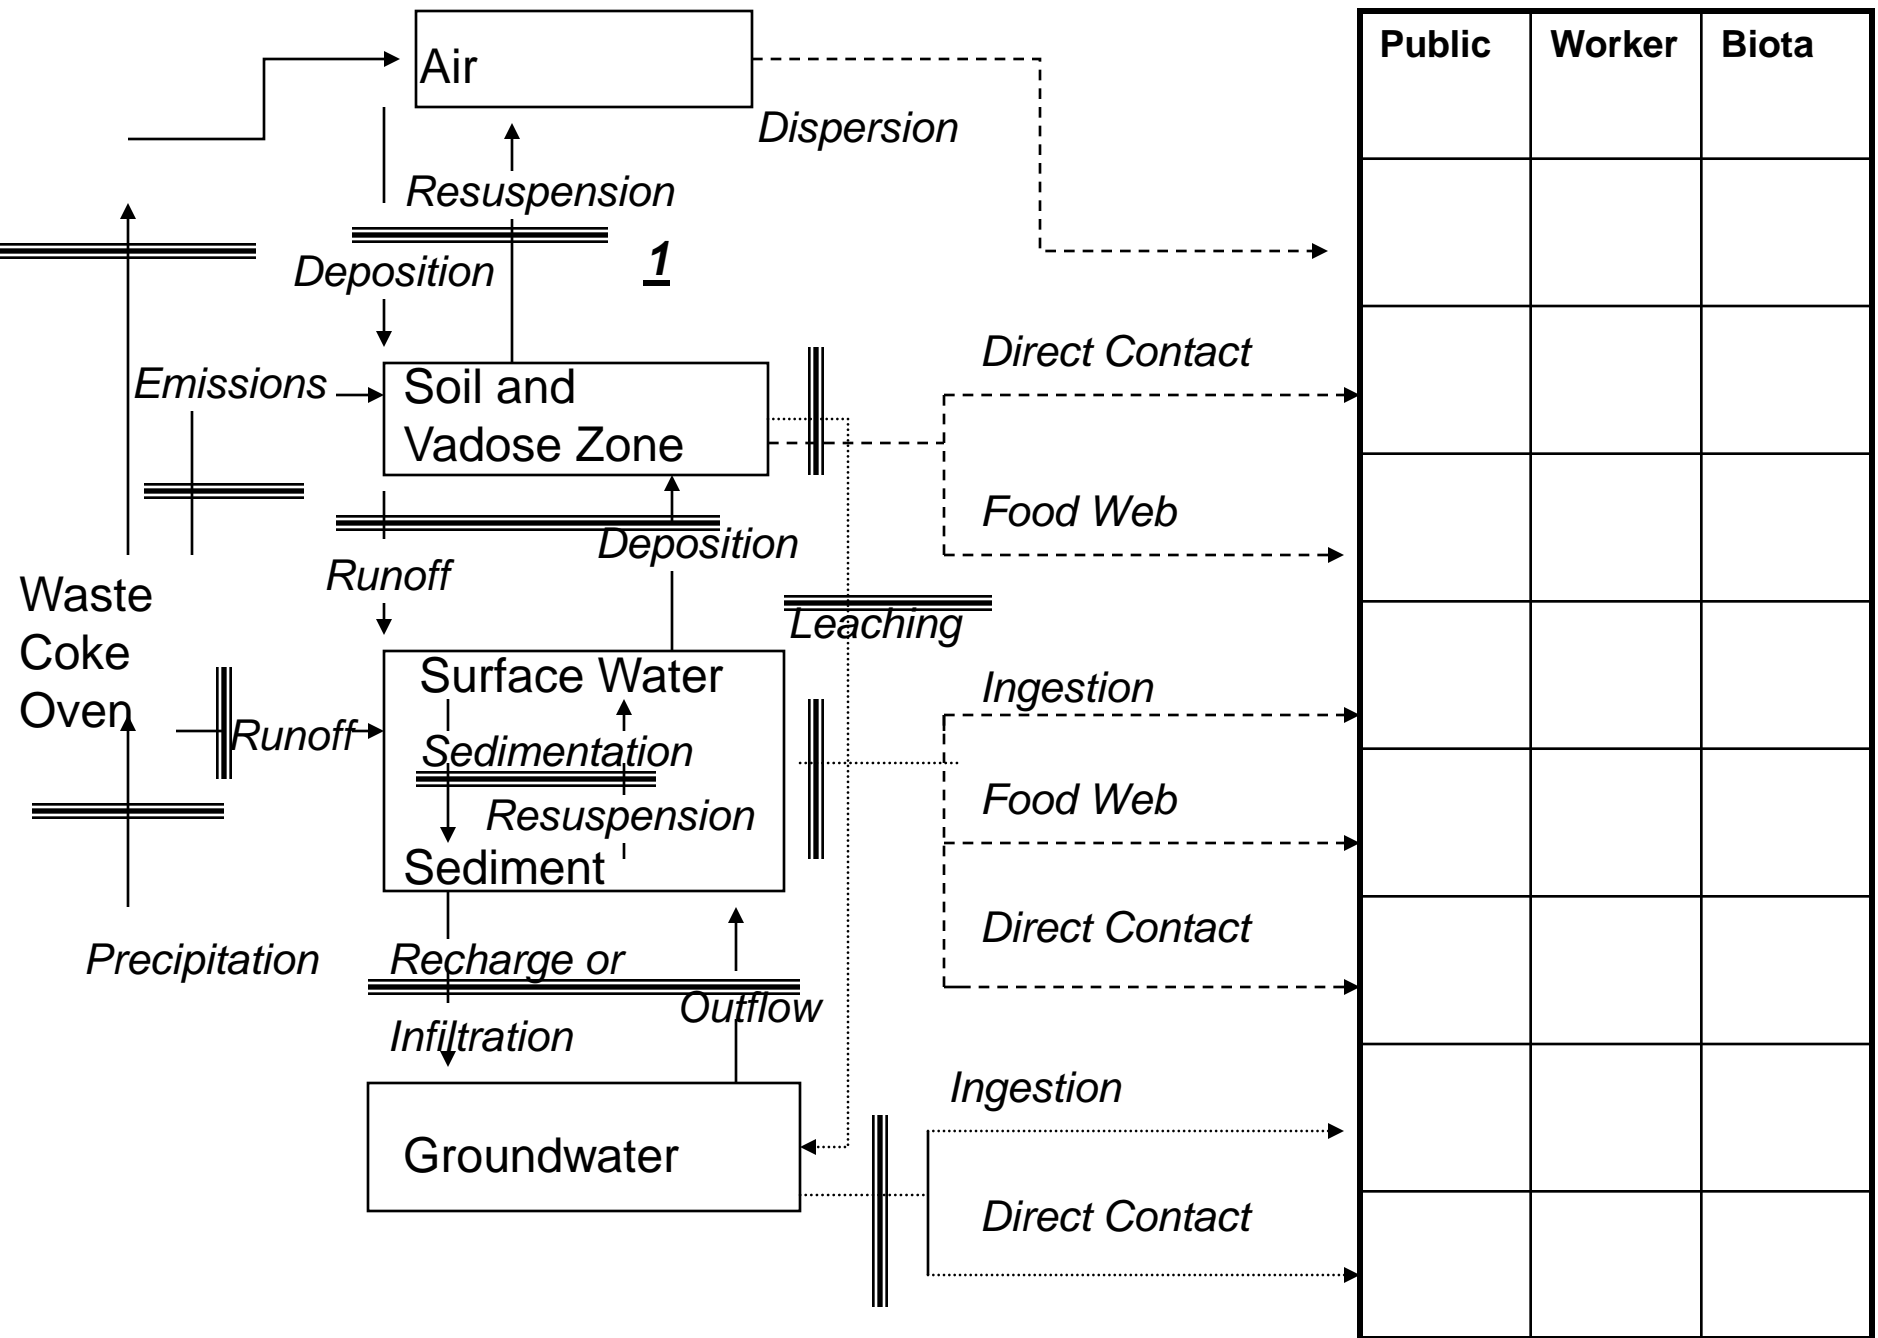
Air

Dispersion

Resuspension

Deposition

1

Direct Contact

Emissions

Soil and Vadose Zone

Food Web

Deposition

Runoff

Waste Coke Oven

Leaching

Surface Water

Ingestion

Runoff

Sedimentation

Resuspension

Food Web

Sediment

Direct Contact

Precipitation

Recharge or

Outflow

Infiltration

Ingestion

Groundwater

Direct Contact

| Public | Worker | Biota |
|---|---|---|
| | | |
| | | |
| | | |
| | | |
| | | |
| | | |
| | | |
| | | |